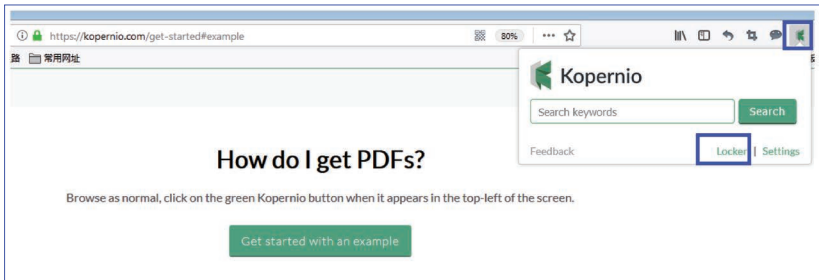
https://kopernio.com/get-started#example

80%

路 常用网址

Kopernio

Search keywords

Search

Feedback

Locker | Settings

How do I get PDFs?

Browse as normal, click on the green Kopernio button when it appears in the top-left of the screen.

Get started with an example